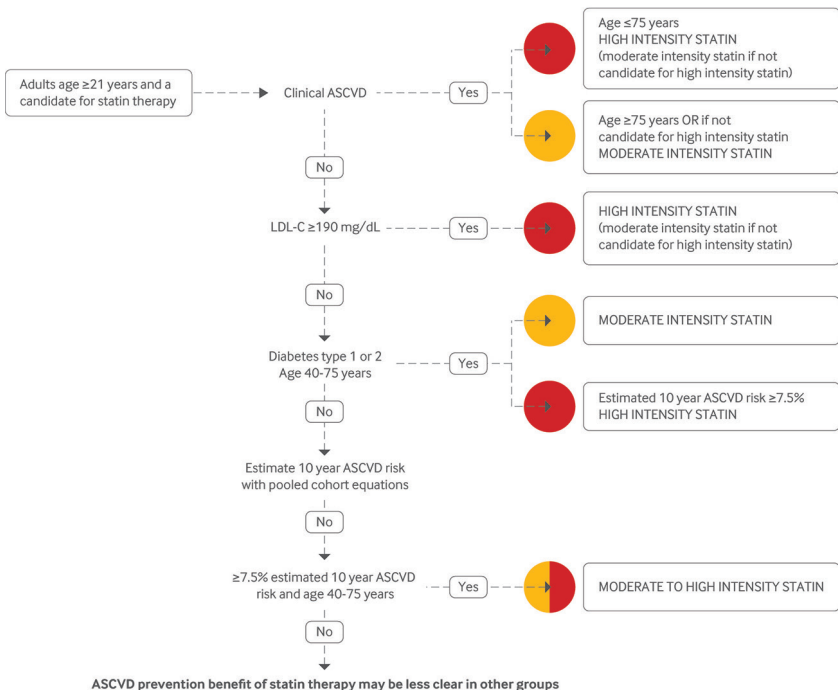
Adults age ≥21 years and a candidate for statin therapy

Clinical ASCVD

Yes

Age ≤75 years
HIGH INTENSITY STATIN
(moderate intensity statin if not candidate for high intensity statin)

Age ≥75 years OR if not candidate for high intensity statin
MODERATE INTENSITY STATIN

No

LDL-C ≥190 mg/dL

Yes

HIGH INTENSITY STATIN
(moderate intensity statin if not candidate for high intensity statin)

No

Diabetes type 1 or 2
Age 40-75 years

Yes

MODERATE INTENSITY STATIN

Estimated 10 year ASCVD risk ≥7.5%
HIGH INTENSITY STATIN

No

Estimate 10 year ASCVD risk with pooled cohort equations

No

≥7.5% estimated 10 year ASCVD risk and age 40-75 years

Yes

MODERATE TO HIGH INTENSITY STATIN

No

ASCVD prevention benefit of statin therapy may be less clear in other groups